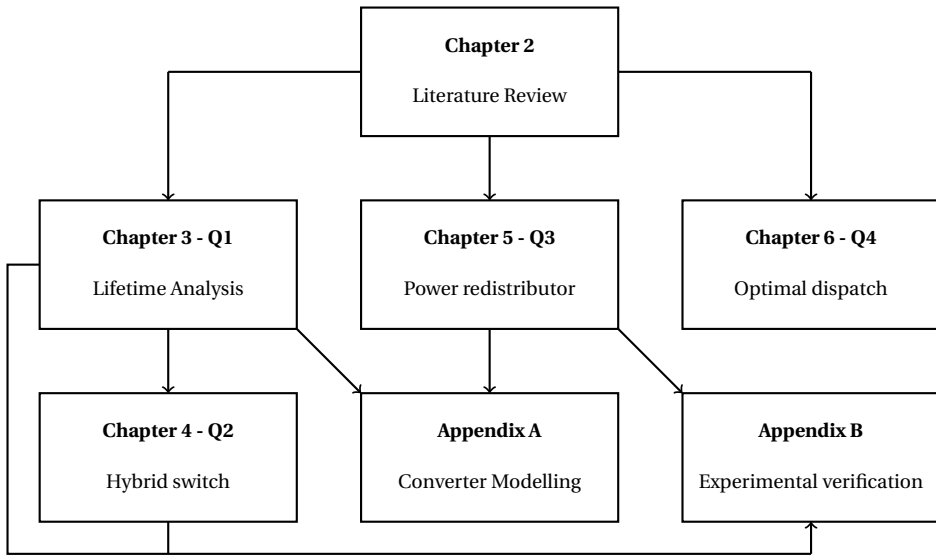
Chapter 2

Literature Review

Chapter 3 - Q1

Lifetime Analysis

Chapter 5 - Q3

Power redistributor

Chapter 6 - Q4

Optimal dispatch

Chapter 4 - Q2

Hybrid switch

Appendix A

Converter Modelling

Appendix B

Experimental verification